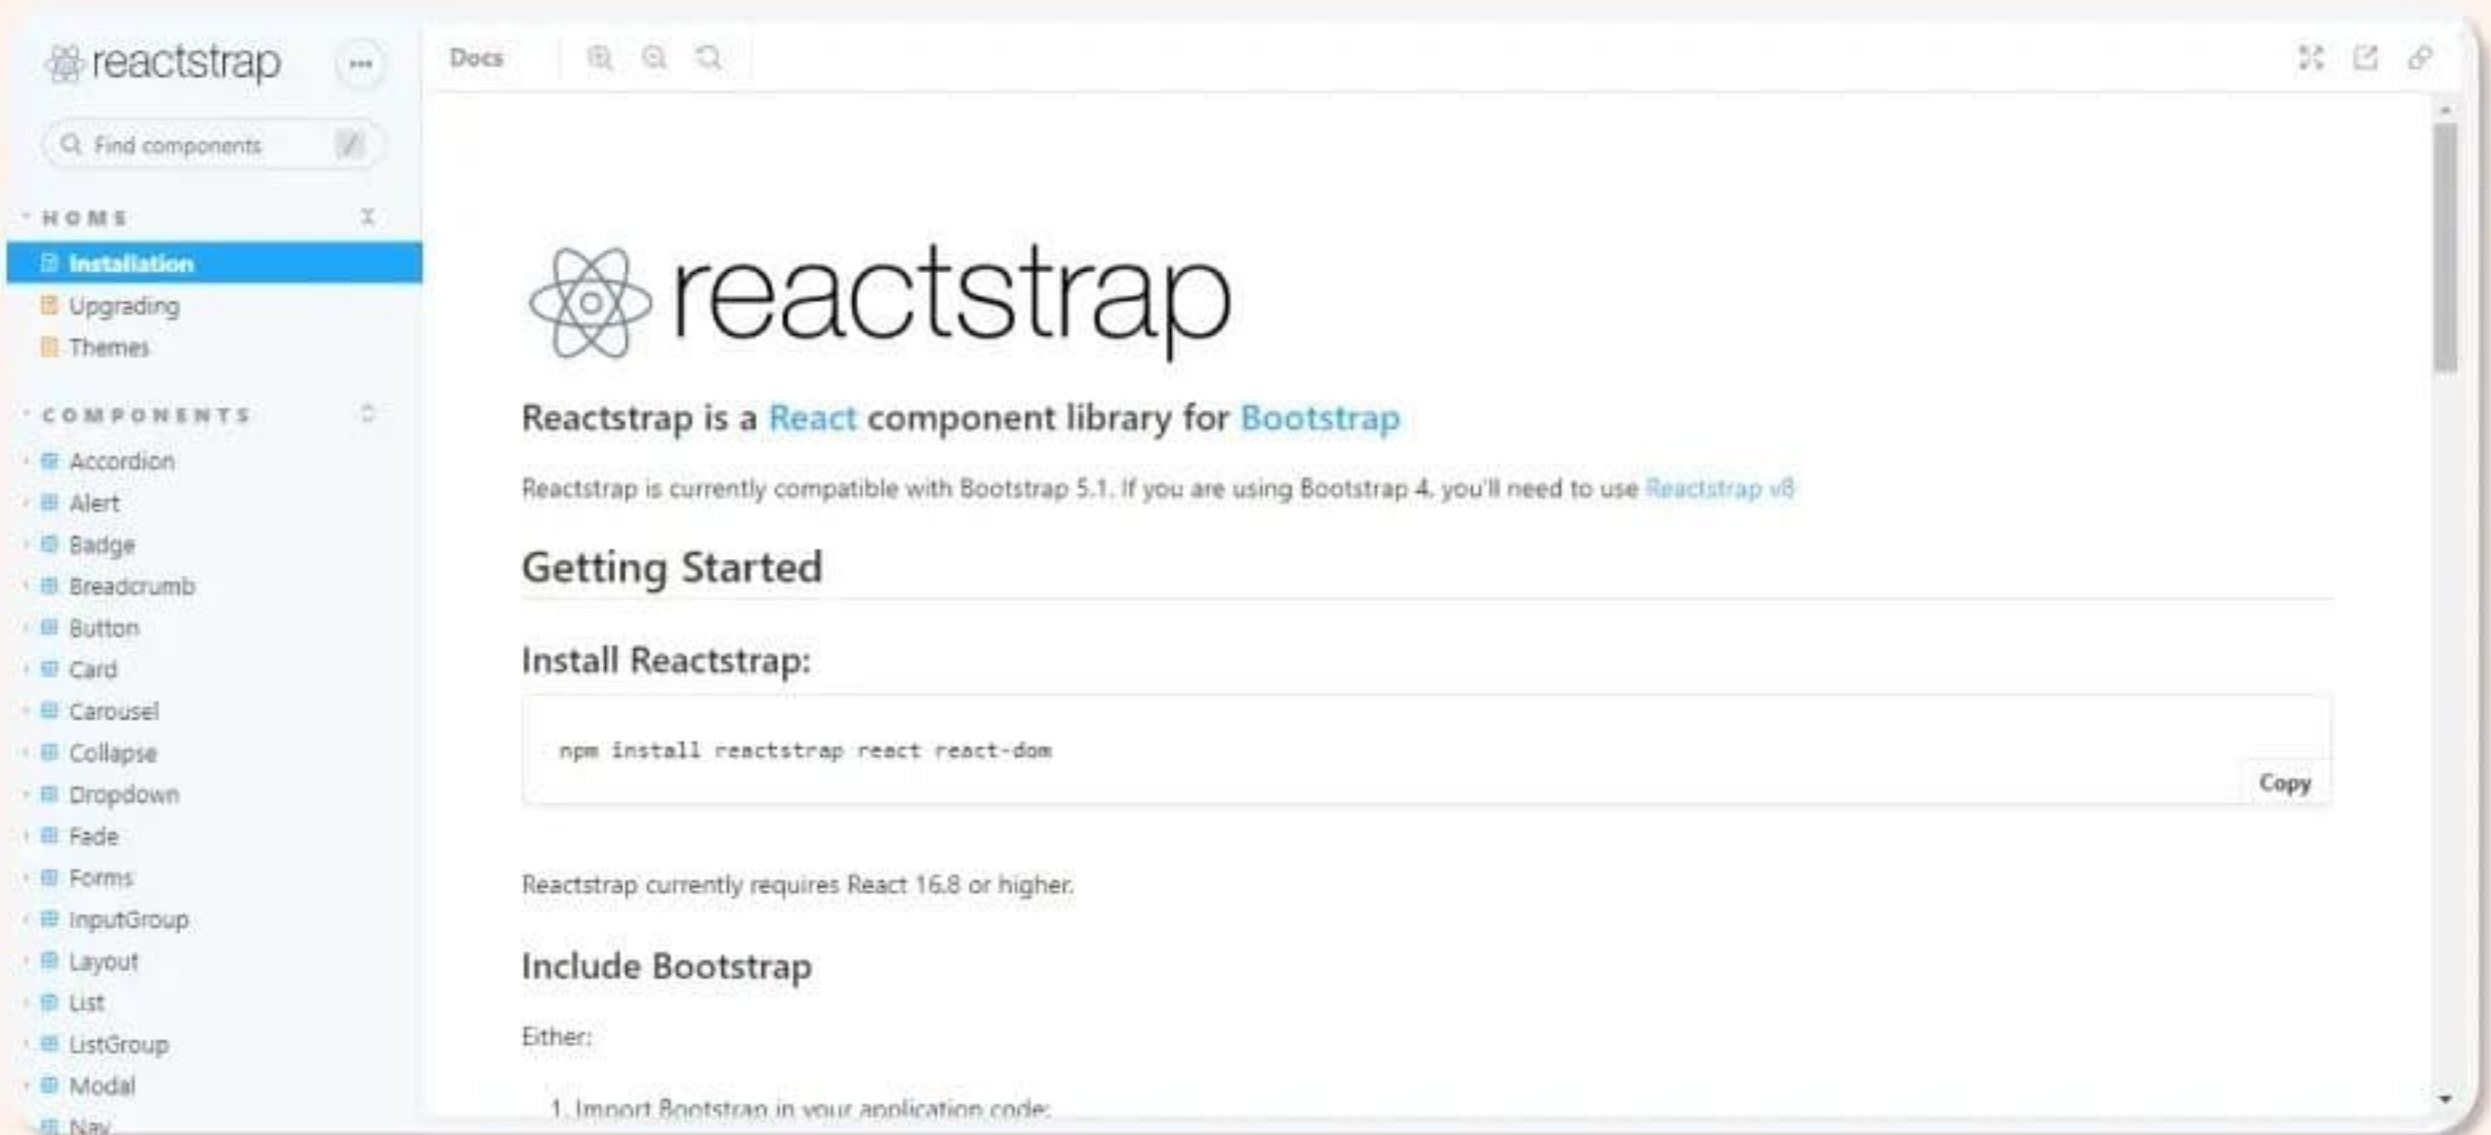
reactstrap

Find components

HOME

Installation

Upgrading

Themes

COMPONENTS

Accordion

Alert

Badge

Breadcrumb

Button

Card

Carousel

Collapse

Dropdown

Fade

Forms

InputGroup

Layout

List

ListGroup

Modal

Nav

Docs

reactstrap

Reactstrap is a React component library for Bootstrap

Reactstrap is currently compatible with Bootstrap 5.1. If you are using Bootstrap 4, you'll need to use Reactstrap v8

Getting Started

Install Reactstrap:

npm install reactstrap react react-dom

Copy

Reactstrap currently requires React 16.8 or higher.

Include Bootstrap

Either:

1. Import Bootstrap in your application code: